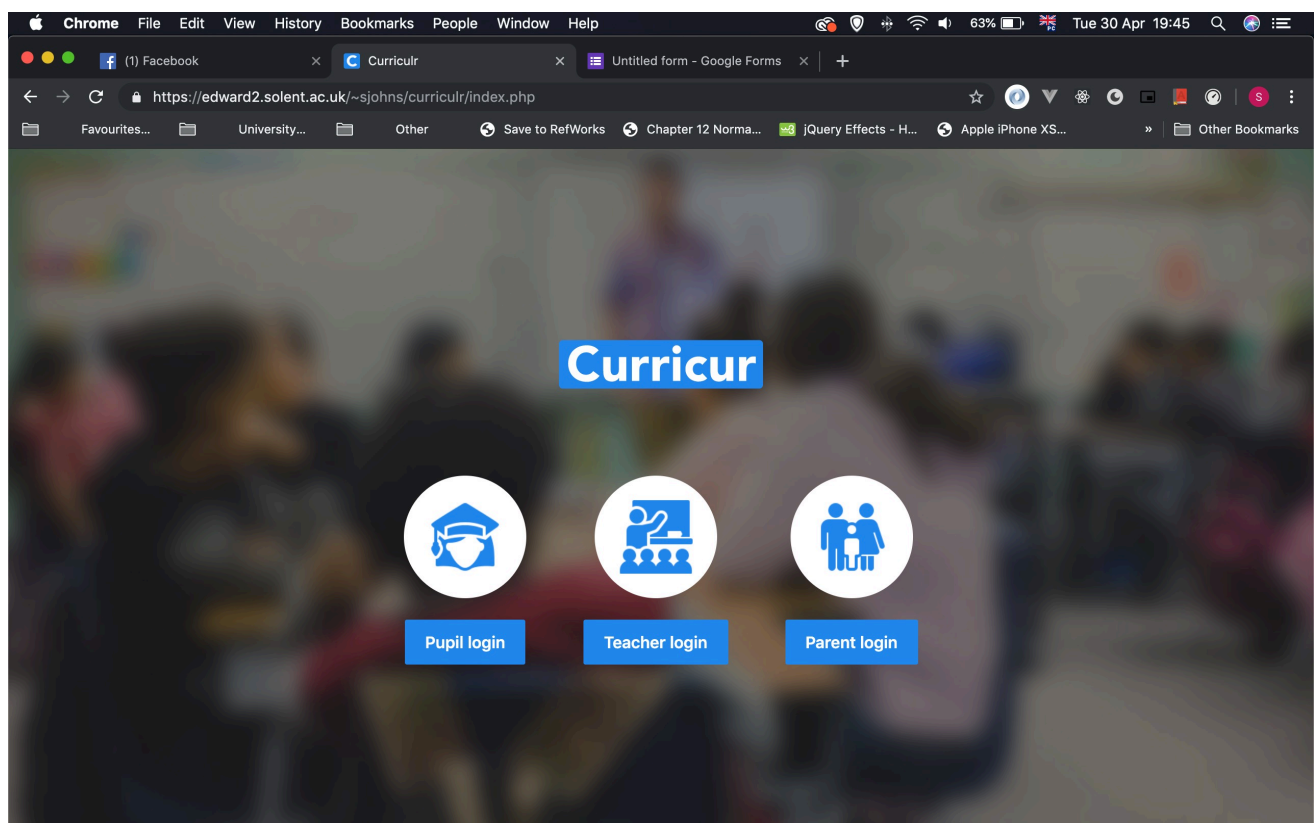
Chrome File Edit View History Bookmarks People Window Help

63% Tue 30 Apr 19:45

(1) Facebook

Curriculr

Untitled form - Google Forms

https://edward2.solent.ac.uk/~sjohns/curriculr/index.php

Favourites... University... Other Save to RefWorks Chapter 12 Norma... jQuery Effects - H... Apple iPhone XS... » Other Bookmarks

S

Curricur

Pupil login

Teacher login

Parent login